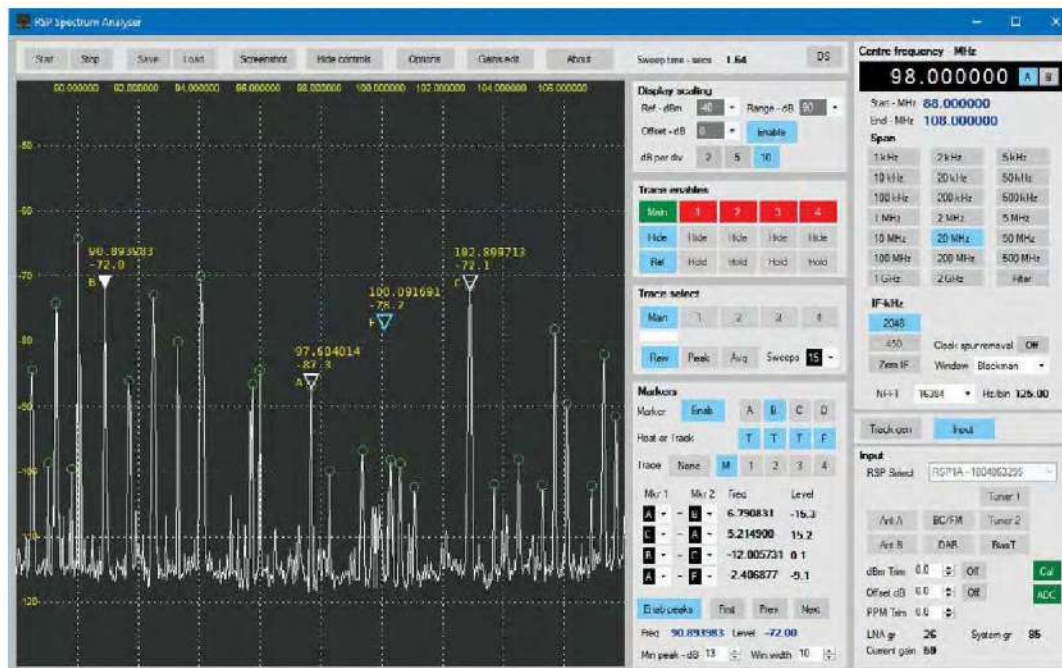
RSP Spectrum Analyser

Start Stop Save Load Screenshot Hide controls Options Gains edit About Sweep time - secs 1.64 DS

80.000000 82.000000 84.000000 86.000000 88.000000 100.000000 102.000000 104.000000 106.000000

-50
-60
-70
-80
-90
-100
-110
-120

90.893983
-72.0
B

102.888713
-72.1
C

100.091691
-78.2
F

97.604014
-87.3
A

Display scaling
Ref - dBm -40 Range - dB 90
Offset - dB 0 Enable
dB per div 2 5 10

Trace enables
Main 1 2 3 4
Hide Hide Hide Hide Hide
Ref Hold Hold Hold Hold

Trace select
Main 1 2 3 4
Raw Peak Avg Sweeps 15

Markers
Marker Enab A B C D
Float or Track T T T F
Trace None M 1 2 3 4

| Mkr 1 | Mkr 2 | Freq | Level |
|---|---|---|---|
| A | B | 6.790831 | -15.3 |
| C | A | 5.214900 | 15.2 |
| B | C | -12.005731 | 0.1 |
| A | F | 2.406877 | -5.1 |

Enab peaks First Prev Next
Freq 90.893983 Level -72.00
Min peak - dB 13 Win width 10

Centre frequency MHz
98.000000 A B
Start - MHz 88.000000
End - MHz 108.000000
Span
1 kHz 2 kHz 5 kHz
10 kHz 20 kHz 50 kHz
100 kHz 200 kHz 500 kHz
1 MHz 2 MHz 5 MHz
10 MHz 20 MHz 50 MHz
100 MHz 200 MHz 500 MHz
1 GHz 2 GHz Filter

IF-kHz
2048
450 Clock spur removal Off
Zero IF Window Blackman

NFFT 16384 Hz/bin 125.00

Track gen Input

Input
RSP Select RSP1A - 1804063295
Tuner 1
Ant A BC/FM Tuner 2
Ant B DAB BiasT
dBm Trim 0.0 Off Cal
Offset dB 0.0 Off ADC
PPM Trim 0.0
LNA gr 26 System gr 85
Current gain 59